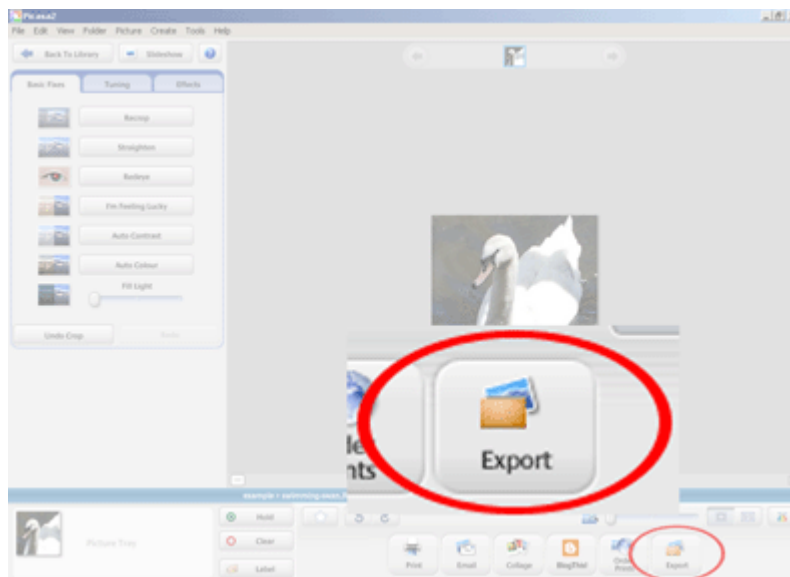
Picasa2

File Edit View Folder Picture Create Tools Help

Back To Library

Slideshow

Basic Fixes

Tuning

Effects

Recrop

Straighten

Redeye

I'm Feeling Lucky

Auto Contrast

Auto Colour

Fill Light

Undo Crop

Redo

le
nts

Export

example > swimming swan.

Picture Tray

Hold

Clear

Label

Print

Email

Collage

BlogThis!

Export